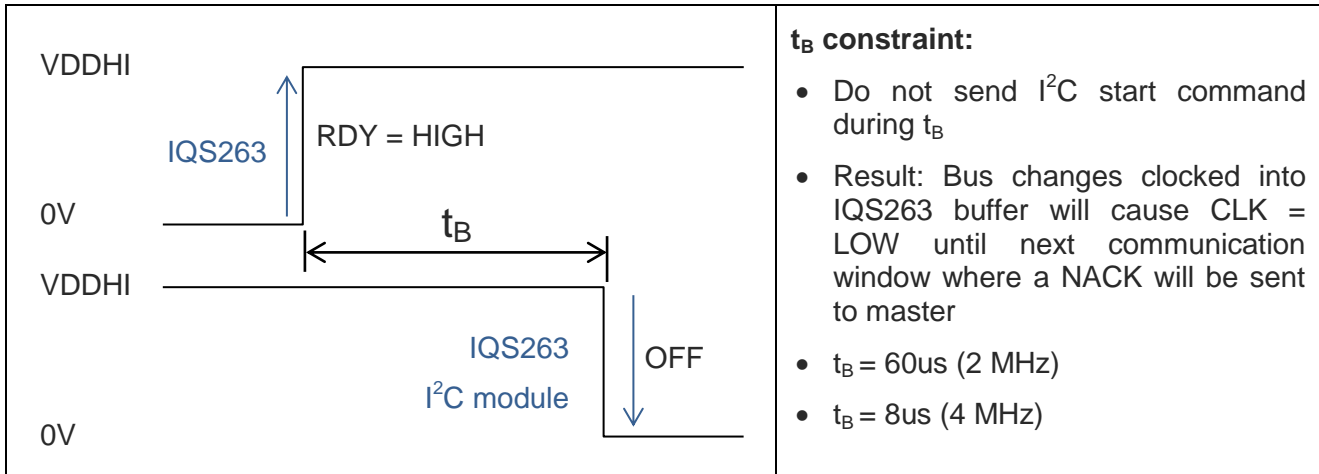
| VDDHI<br>IQS263<br>RDY = HIGH<br>0V<br>$t_B$<br>VDDHI<br>IQS263<br>$I^2C$ module<br>OFF<br>0V | **$t_B$ constraint:**<br>• Do not send $I^2C$ start command during $t_B$<br>• Result: Bus changes clocked into IQS263 buffer will cause CLK = LOW until next communication window where a NACK will be sent to master<br>• $t_B$ = 60us (2 MHz)<br>• $t_B$ = 8us (4 MHz) |
|---|---|